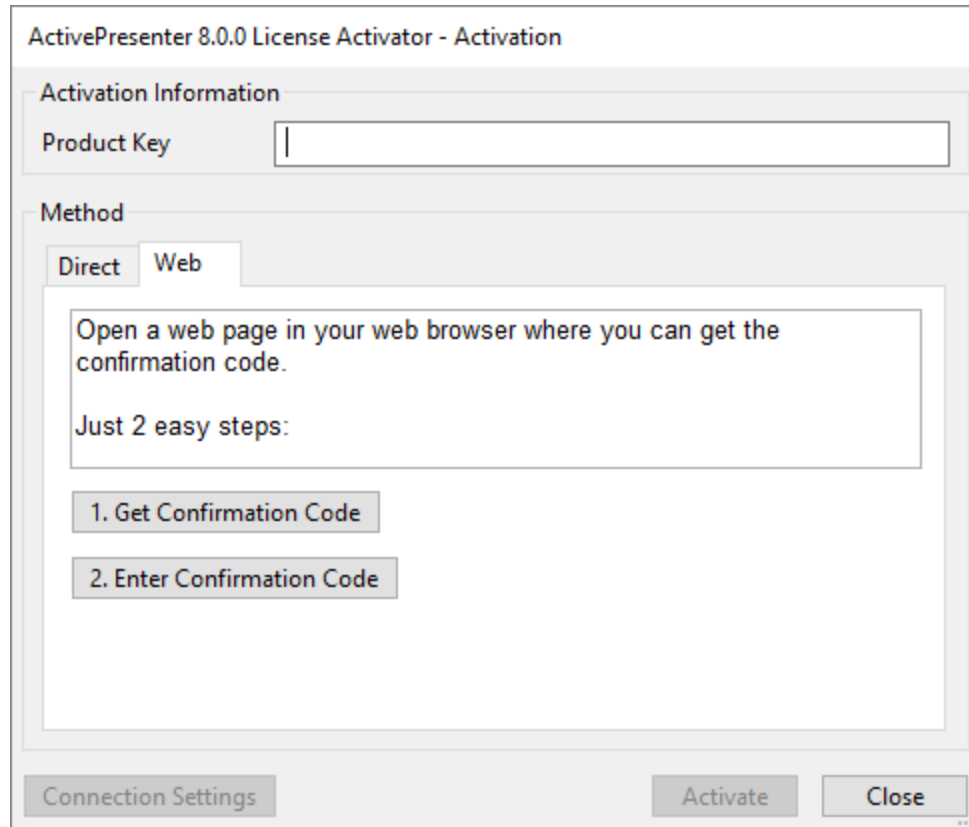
ActivePresenter 8.0.0 License Activator - Activation

Activation Information

Product Key

Method

Direct

Web

Open a web page in your web browser where you can get the confirmation code.

Just 2 easy steps:

1. Get Confirmation Code

2. Enter Confirmation Code

Connection Settings

Activate

Close